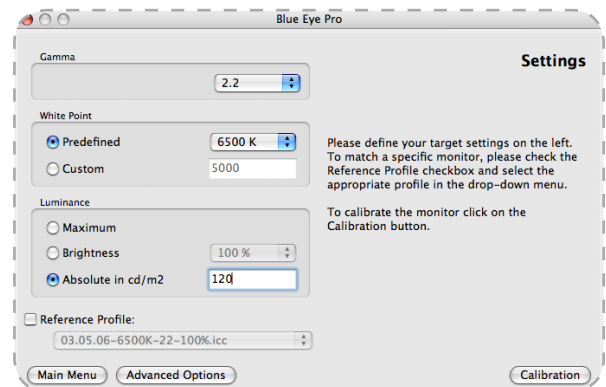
Blue Eye Pro

Settings

Gamma

2.2

White Point

Predefined

6500 K

Custom

5000

Luminance

Maximum

Brightness

100 %

Absolute in cd/m2

120

Reference Profile:

03.05.06–6500K–22–100%.icc

Please define your target settings on the left. To match a specific monitor, please check the Reference Profile checkbox and select the appropriate profile in the drop-down menu.

To calibrate the monitor click on the Calibration button.

Main Menu

Advanced Options

Calibration